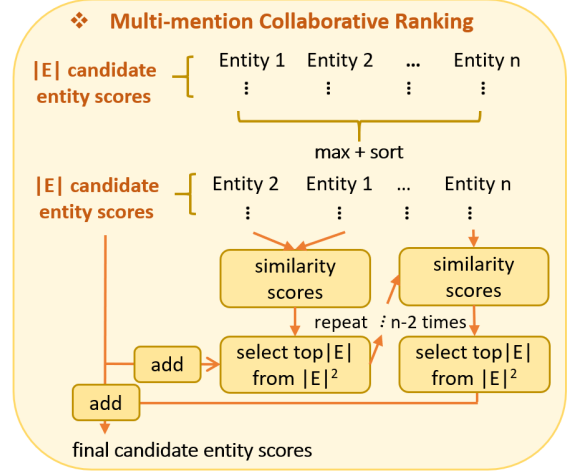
❖ Multi-mention Collaborative Ranking

|E| candidate entity scores

Entity 1 Entity 2 ... Entity n

⋮ ⋮ ⋮ ⋮

max + sort

|E| candidate entity scores

Entity 2 Entity 1 ... Entity n

⋮ ⋮ ⋮ ⋮

similarity scores

similarity scores

repeat ⋮ n-2 times

add

select top|E| from $|E|^2$

select top|E| from $|E|^2$

add

final candidate entity scores